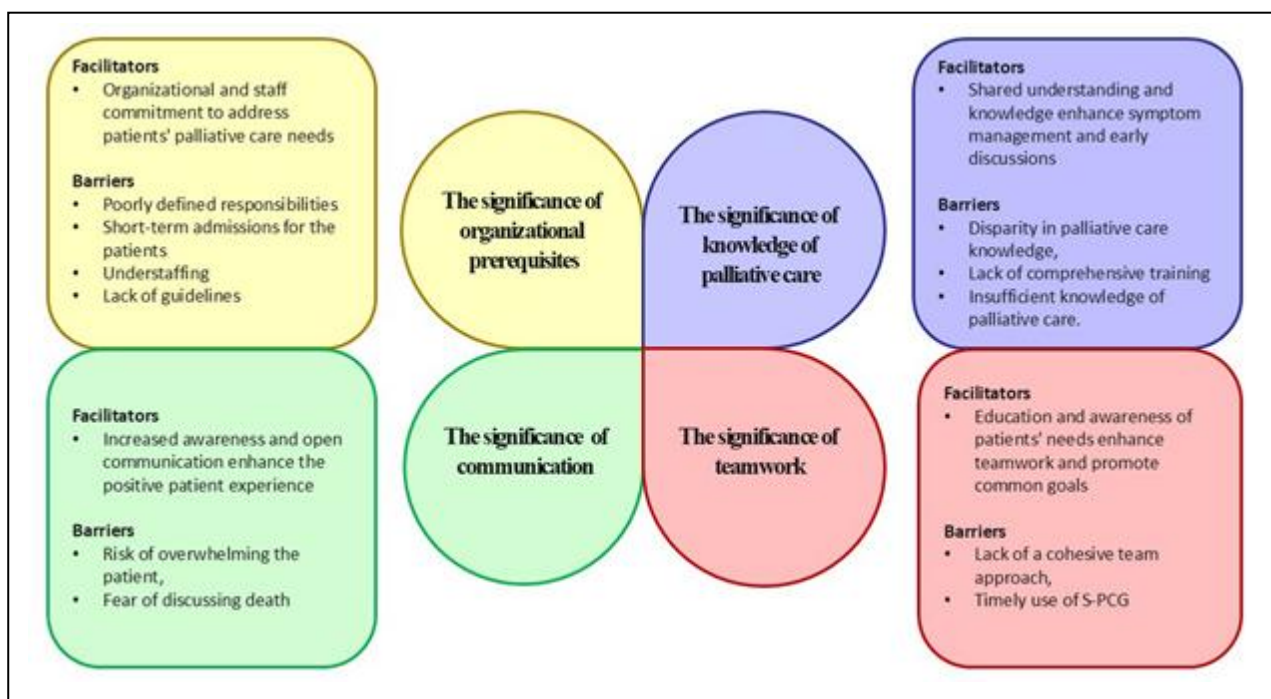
Facilitators
- Organizational and staff commitment to address patients' palliative care needs

Barriers
- Poorly defined responsibilities
- Short-term admissions for the patients
- Understaffing
- Lack of guidelines

The significance of organizational prerequisites

The significance of knowledge of palliative care

Facilitators
- Shared understanding and knowledge enhance symptom management and early discussions

Barriers
- Disparity in palliative care knowledge,
- Lack of comprehensive training
- Insufficient knowledge of palliative care.

Facilitators
- Increased awareness and open communication enhance the positive patient experience

Barriers
- Risk of overwhelming the patient,
- Fear of discussing death

The significance of communication

The significance of teamwork

Facilitators
- Education and awareness of patients' needs enhance teamwork and promote common goals

Barriers
- Lack of a cohesive team approach,
- Timely use of S-PCG